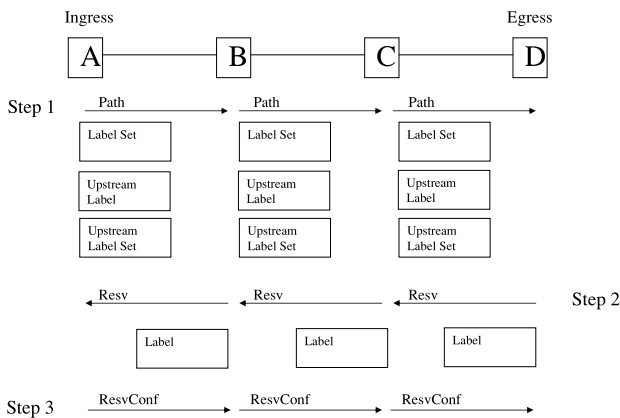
Ingress

Egress

A

B

C

D

Step 1

Path

Path

Path

Label Set

Label Set

Label Set

Upstream Label

Upstream Label

Upstream Label

Upstream Label Set

Upstream Label Set

Upstream Label Set

Resv

Resv

Resv

Step 2

Label

Label

Label

Step 3

ResvConf

ResvConf

ResvConf